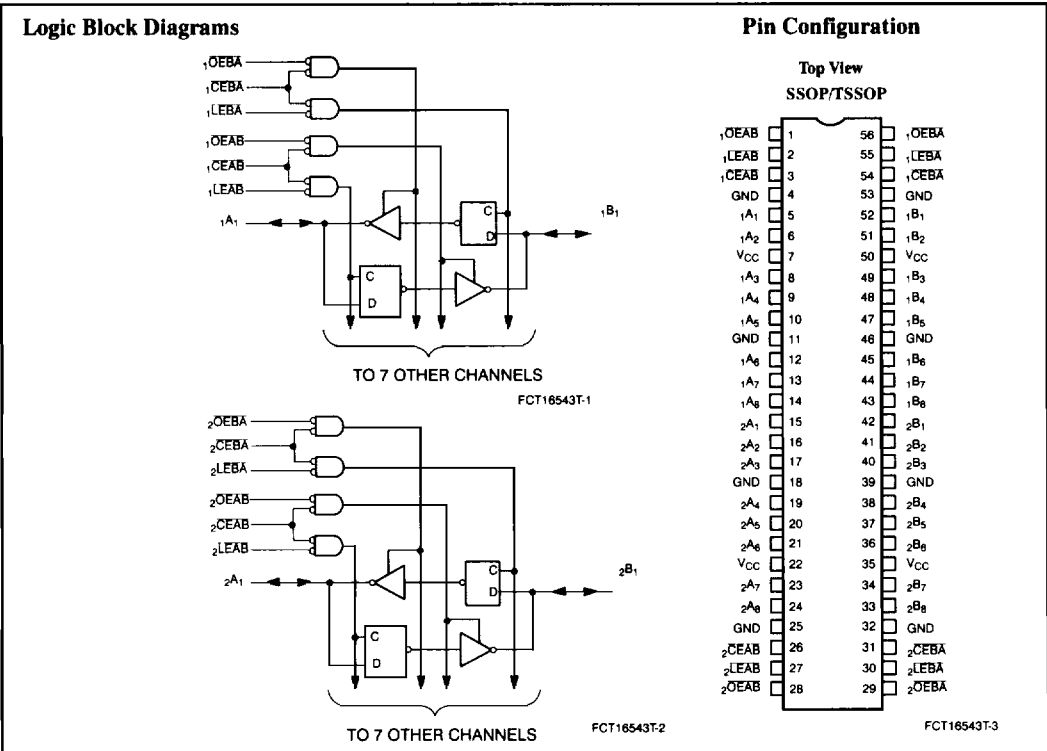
Logic Block Diagrams

$_1\overline{OEBA}$
$_1\overline{CEBA}$
$_1\overline{LEBA}$
$_1\overline{OEAB}$
$_1\overline{CEAB}$
$_1\overline{LEAB}$
$_1A_1$
C
D
C
D
$_1B_1$

TO 7 OTHER CHANNELS

FCT16543T-1

$_2\overline{OEBA}$
$_2\overline{CEBA}$
$_2\overline{LEBA}$
$_2\overline{OEAB}$
$_2\overline{CEAB}$
$_2\overline{LEAB}$
$_2A_1$
C
D
C
D
$_2B_1$

TO 7 OTHER CHANNELS

FCT16543T-2

Pin Configuration

Top View
SSOP/TSSOP

| | | | |
|---|---|---|---|
| $_1\overline{OEAB}$ | 1 | 56 | $_1\overline{OEBA}$ |
| $_1\overline{LEAB}$ | 2 | 55 | $_1\overline{LEBA}$ |
| $_1\overline{CEAB}$ | 3 | 54 | $_1\overline{CEBA}$ |
| GND | 4 | 53 | GND |
| $_1A_1$ | 5 | 52 | $_1B_1$ |
| $_1A_2$ | 6 | 51 | $_1B_2$ |
| $V_{CC}$ | 7 | 50 | $V_{CC}$ |
| $_1A_3$ | 8 | 49 | $_1B_3$ |
| $_1A_4$ | 9 | 48 | $_1B_4$ |
| $_1A_5$ | 10 | 47 | $_1B_5$ |
| GND | 11 | 46 | GND |
| $_1A_6$ | 12 | 45 | $_1B_6$ |
| $_1A_7$ | 13 | 44 | $_1B_7$ |
| $_1A_8$ | 14 | 43 | $_1B_8$ |
| $_2A_1$ | 15 | 42 | $_2B_1$ |
| $_2A_2$ | 16 | 41 | $_2B_2$ |
| $_2A_3$ | 17 | 40 | $_2B_3$ |
| GND | 18 | 39 | GND |
| $_2A_4$ | 19 | 38 | $_2B_4$ |
| $_2A_5$ | 20 | 37 | $_2B_5$ |
| $_2A_6$ | 21 | 36 | $_2B_6$ |
| $V_{CC}$ | 22 | 35 | $V_{CC}$ |
| $_2A_7$ | 23 | 34 | $_2B_7$ |
| $_2A_8$ | 24 | 33 | $_2B_8$ |
| GND | 25 | 32 | GND |
| $_2\overline{CEAB}$ | 26 | 31 | $_2\overline{CEBA}$ |
| $_2\overline{LEAB}$ | 27 | 30 | $_2\overline{LEBA}$ |
| $_2\overline{OEAB}$ | 28 | 29 | $_2\overline{OEBA}$ |

FCT16543T-3